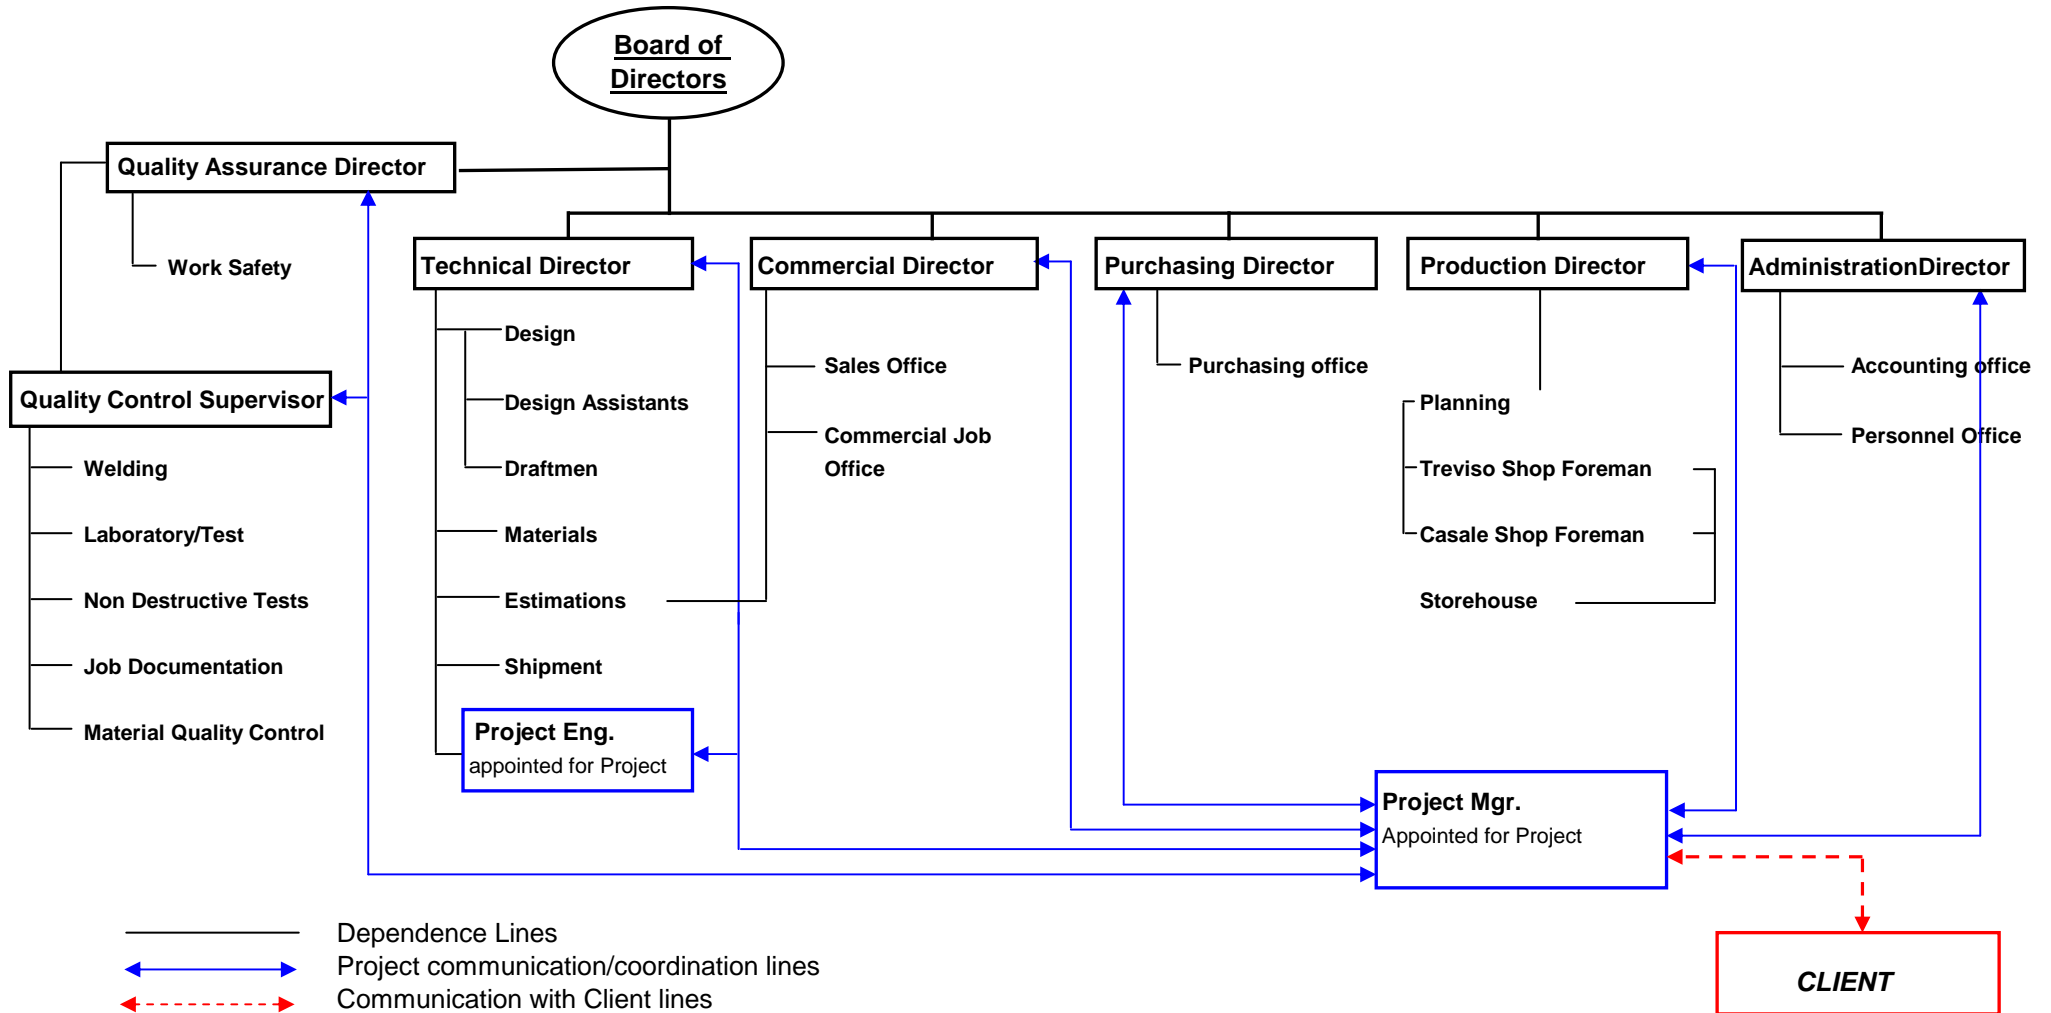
Board of Directors

Quality Assurance Director

Work Safety

Quality Control Supervisor

Welding

Laboratory/Test

Non Destructive Tests

Job Documentation

Material Quality Control

Technical Director

Design

Design Assistants

Draftmen

Materials

Estimations

Shipment

Project Eng.
appointed for Project

Commercial Director

Sales Office

Commercial Job Office

Purchasing Director

Purchasing office

Production Director

Planning

Treviso Shop Foreman

Casale Shop Foreman

Storehouse

AdministrationDirector

Accounting office

Personnel Office

Project Mgr.
Appointed for Project

CLIENT

Dependence Lines
Project communication/coordination lines
Communication with Client lines